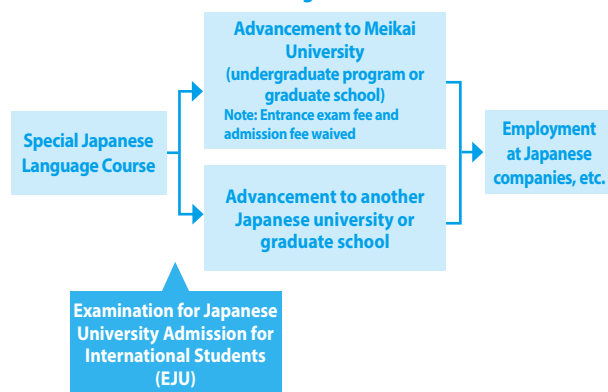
Special Japanese Language Course

Advancement to Meikai University (undergraduate program or graduate school)
Note: Entrance exam fee and admission fee waived

Advancement to another Japanese university or graduate school

Employment at Japanese companies, etc.

Examination for Japanese University Admission for International Students (EJU)